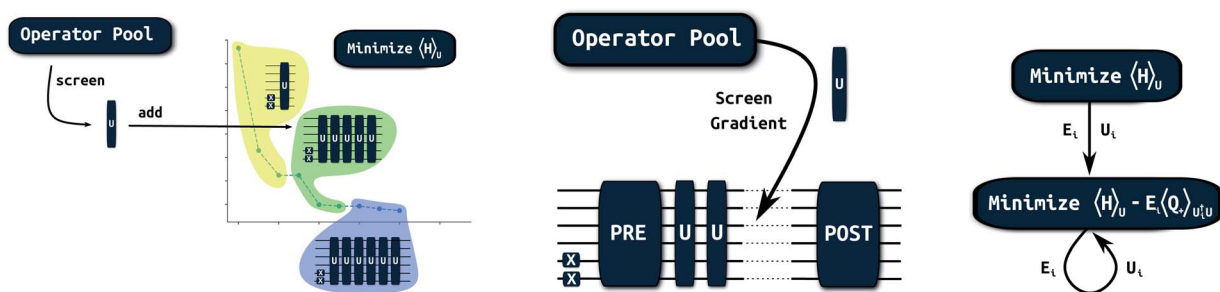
Operator Pool

screen

U

add

Minimize $\langle H \rangle_U$

U

X
X

U U U U U

X
X

U U U U U

X
X

Operator Pool

U

Screen
Gradient

PRE

U U

POST

X
X

Minimize $\langle H \rangle_U$

$E_i$ $U_i$

Minimize $\langle H \rangle_U - E_i \langle Q_+ \rangle_{U_i^\dagger U}$

$E_i$ $U_i$